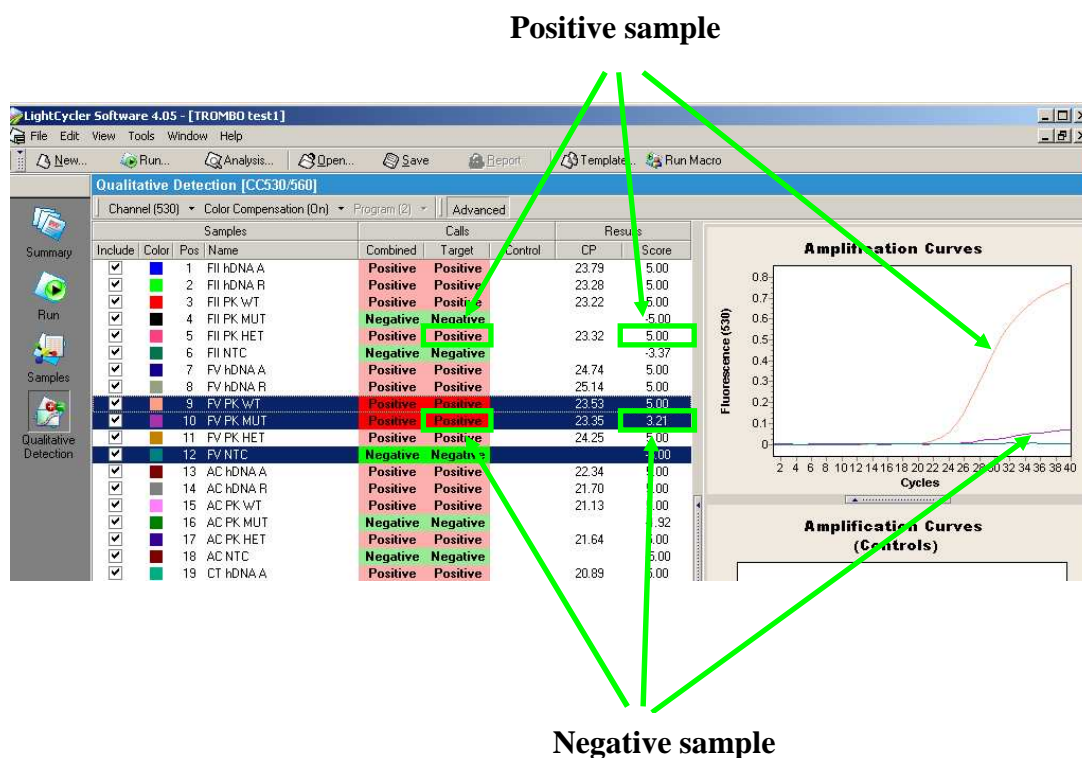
Positive sample

LightCycler Software 4.05 - [TROMBO test1]

File Edit View Tools Window Help

New... Run... Analysis... Open... Save Report Template... Run Macro

Qualitative Detection [CC530/560]

Channel (530) Color Compensation (On) Program (2) Advanced

Summary

Run

Samples

Qualitative Detection

| Include | Color | Pos | Name | Combined | Target | Control | CP | Score |
|---|---|---|---|---|---|---|---|---|
| ☑ | | 1 | FII hDNA A | Positive | Positive | | 23.79 | 5.00 |
| ☑ | | 2 | FII hDNA R | Positive | Positive | | 23.28 | 5.00 |
| ☑ | | 3 | FII PK WT | Positive | Positi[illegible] | | 23.22 | 5.00 |
| ☑ | | 4 | FII PK MUT | Negative | Negative | | | -5.00 |
| ☑ | | 5 | FII PK HET | Positive | Positive | | 23.32 | 5.00 |
| ☑ | | 6 | FII NTC | Negative | Negative | | | -3.37 |
| ☑ | | 7 | FV hDNA A | Positive | Positive | | 24.74 | 5.00 |
| ☑ | | 8 | FV hDNA R | Positive | Positive | | 25.14 | 5.00 |
| ☑ | | 9 | FV PK WT | Positive | Positive | | 23.53 | 5.00 |
| ☑ | | 10 | FV PK MUT | Positive | Positive | | 23.35 | 3.21 |
| ☑ | | 11 | FV PK HET | Positive | Positi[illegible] | | 24.25 | 5.00 |
| ☑ | | 12 | FV NTC | Negative | Negati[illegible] | | | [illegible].00 |
| ☑ | | 13 | AC hDNA A | Positive | Positive | | 22.34 | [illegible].00 |
| ☑ | | 14 | AC hDNA R | Positive | Positive | | 21.70 | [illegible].00 |
| ☑ | | 15 | AC PK WT | Positive | Positive | | 21.13 | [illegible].00 |
| ☑ | | 16 | AC PK MUT | Negative | Negative | | | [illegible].92 |
| ☑ | | 17 | AC PK HET | Positive | Positive | | 21.64 | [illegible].00 |
| ☑ | | 18 | AC NTC | Negative | Negative | | | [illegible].00 |
| ☑ | | 19 | CT hDNA A | Positive | Positive | | 20.89 | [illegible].00 |

Samples Calls Results

Amplification Curves

Fluorescence (530)

0.8 0.7 0.6 0.5 0.4 0.3 0.2 0.1 0

2 4 6 8 10 12 14 16 18 20 22 24 26 28 30 32 34 36 38 40

Cycles

Amplification Curves (Controls)

Negative sample